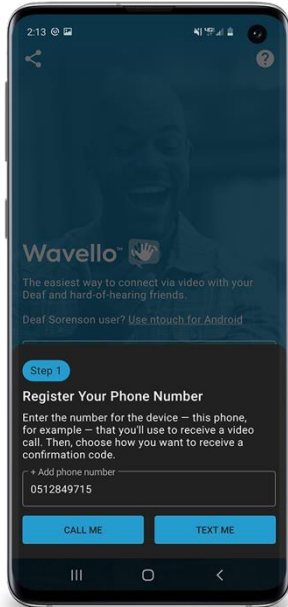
2:13

?

Wavello™

The easiest way to connect via video with your Deaf and hard-of-hearing friends.

Deaf Sorenson user? Use ntouch for Android

Step 1

Register Your Phone Number

Enter the number for the device — this phone, for example — that you'll use to receive a video call. Then, choose how you want to receive a confirmation code.

+ Add phone number

0512849715

CALL ME

TEXT ME